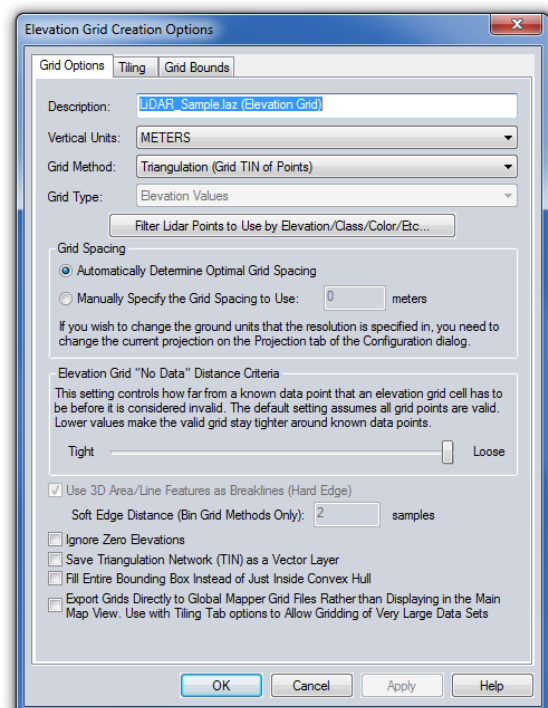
Elevation Grid Creation Options

Grid Options | Tiling | Grid Bounds

Description: LiDAR_Sample.laz (Elevation Grid)

Vertical Units: METERS

Grid Method: Triangulation (Grid TIN of Points)

Grid Type: Elevation Values

Filter Lidar Points to Use by Elevation/Class/Color/Etc...

Grid Spacing

Automatically Determine Optimal Grid Spacing

Manually Specify the Grid Spacing to Use: 0 meters

If you wish to change the ground units that the resolution is specified in, you need to change the current projection on the Projection tab of the Configuration dialog.

Elevation Grid "No Data" Distance Criteria

This setting controls how far from a known data point that an elevation grid cell has to be before it is considered invalid. The default setting assumes all grid points are valid. Lower values make the valid grid stay tighter around known data points.

Tight Loose

Use 3D Area/Line Features as Breaklines (Hard Edge)

Soft Edge Distance (Bin Grid Methods Only): 2 samples

Ignore Zero Elevations

Save Triangulation Network (TIN) as a Vector Layer

Fill Entire Bounding Box Instead of Just Inside Convex Hull

Export Grids Directly to Global Mapper Grid Files Rather than Displaying in the Main Map View. Use with Tiling Tab options to Allow Gridding of Very Large Data Sets

OK Cancel Apply Help